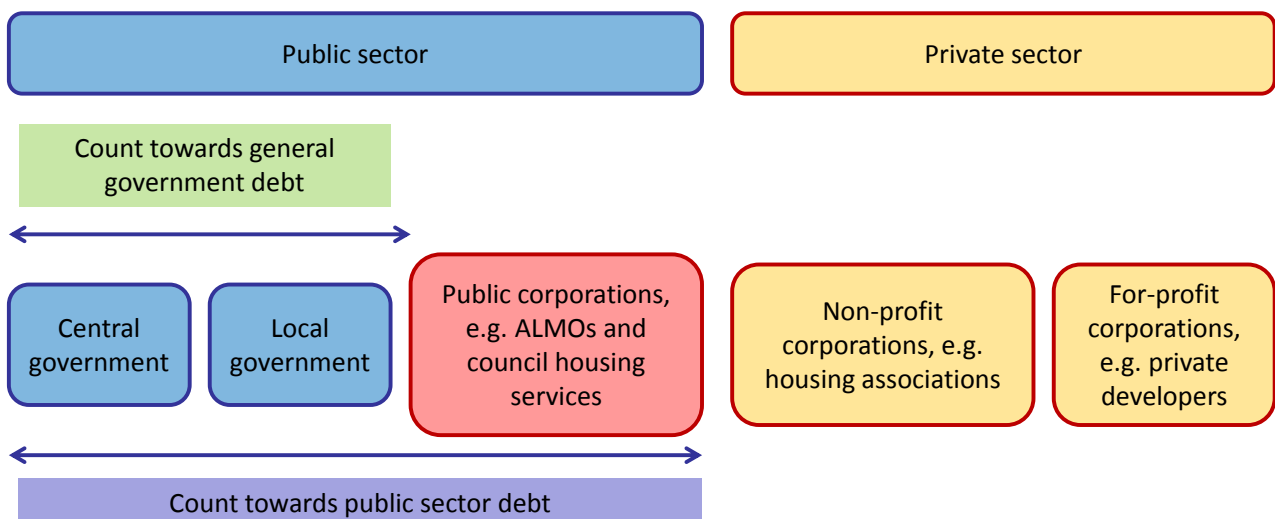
Public sector

Private sector

Count towards general government debt

Central government

Local government

Public corporations, e.g. ALMOs and council housing services

Non-profit corporations, e.g. housing associations

For-profit corporations, e.g. private developers

Count towards public sector debt